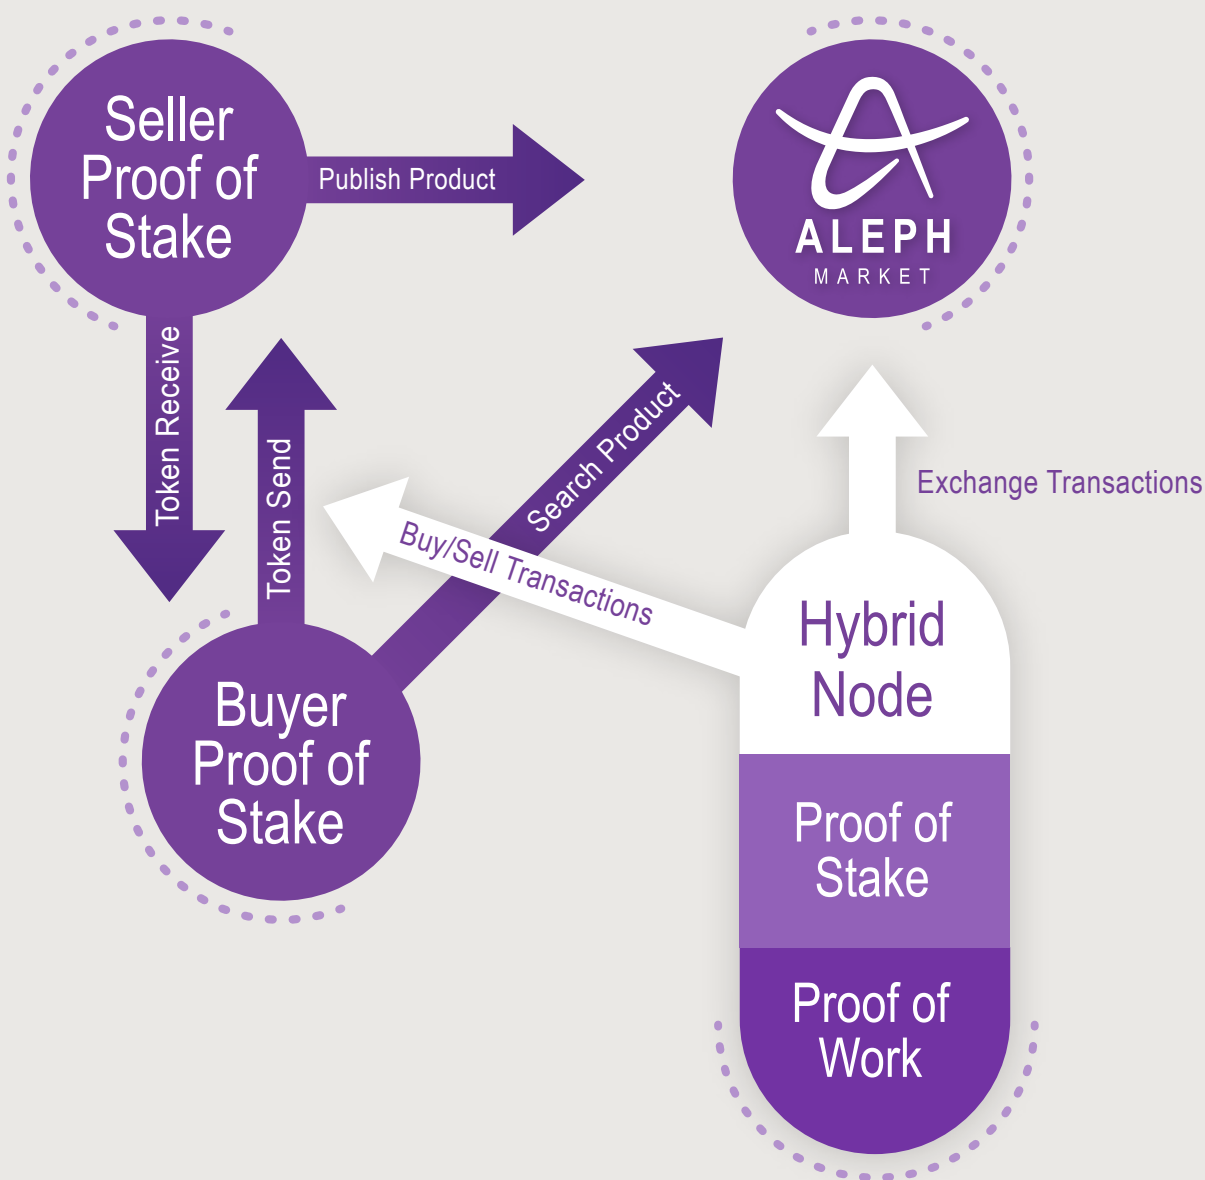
Seller Proof of Stake

Publish Product

ALEPH
MARKET

Token Receive

Token Send

Search Product

Exchange Transactions

Buy/Sell Transactions

Hybrid Node

Proof of Stake

Proof of Work

Buyer Proof of Stake